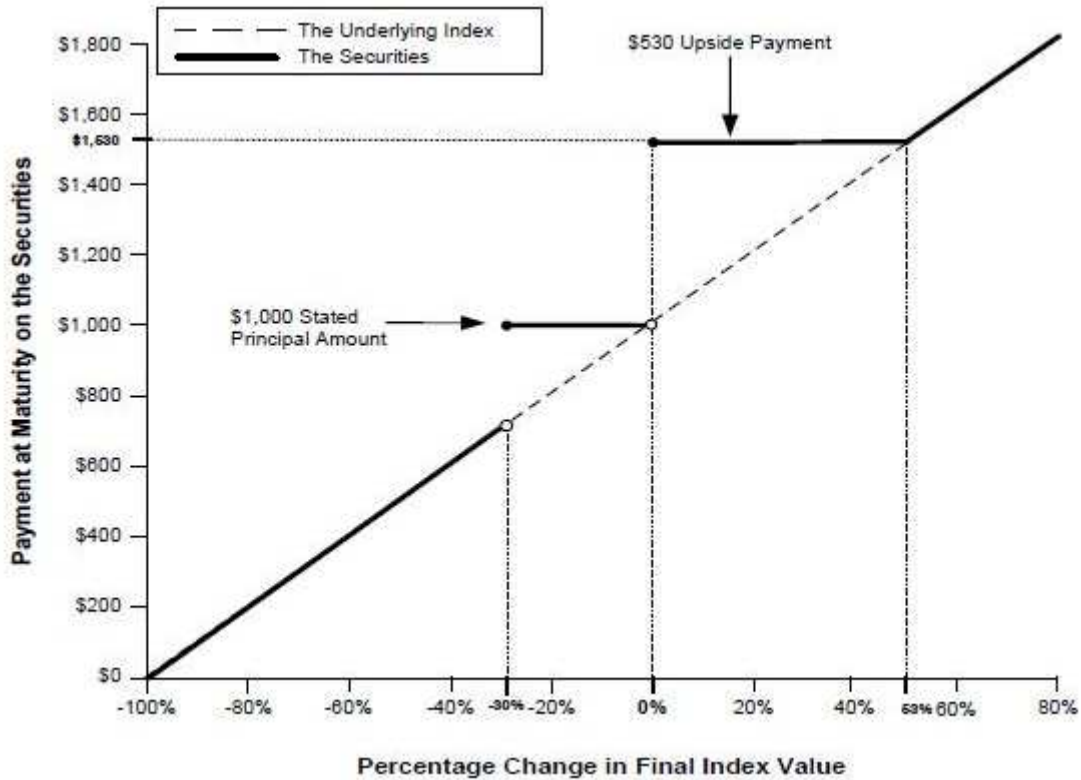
The Underlying Index
The Securities

$530 Upside Payment

$1,000 Stated Principal Amount

Payment at Maturity on the Securities

$1,800
$1,600
$1,530
$1,400
$1,200
$1,000
$800
$600
$400
$200
$0

-100%
-80%
-60%
-40%
-30%
-20%
0%
0%
20%
40%
53%
60%
80%

Percentage Change in Final Index Value